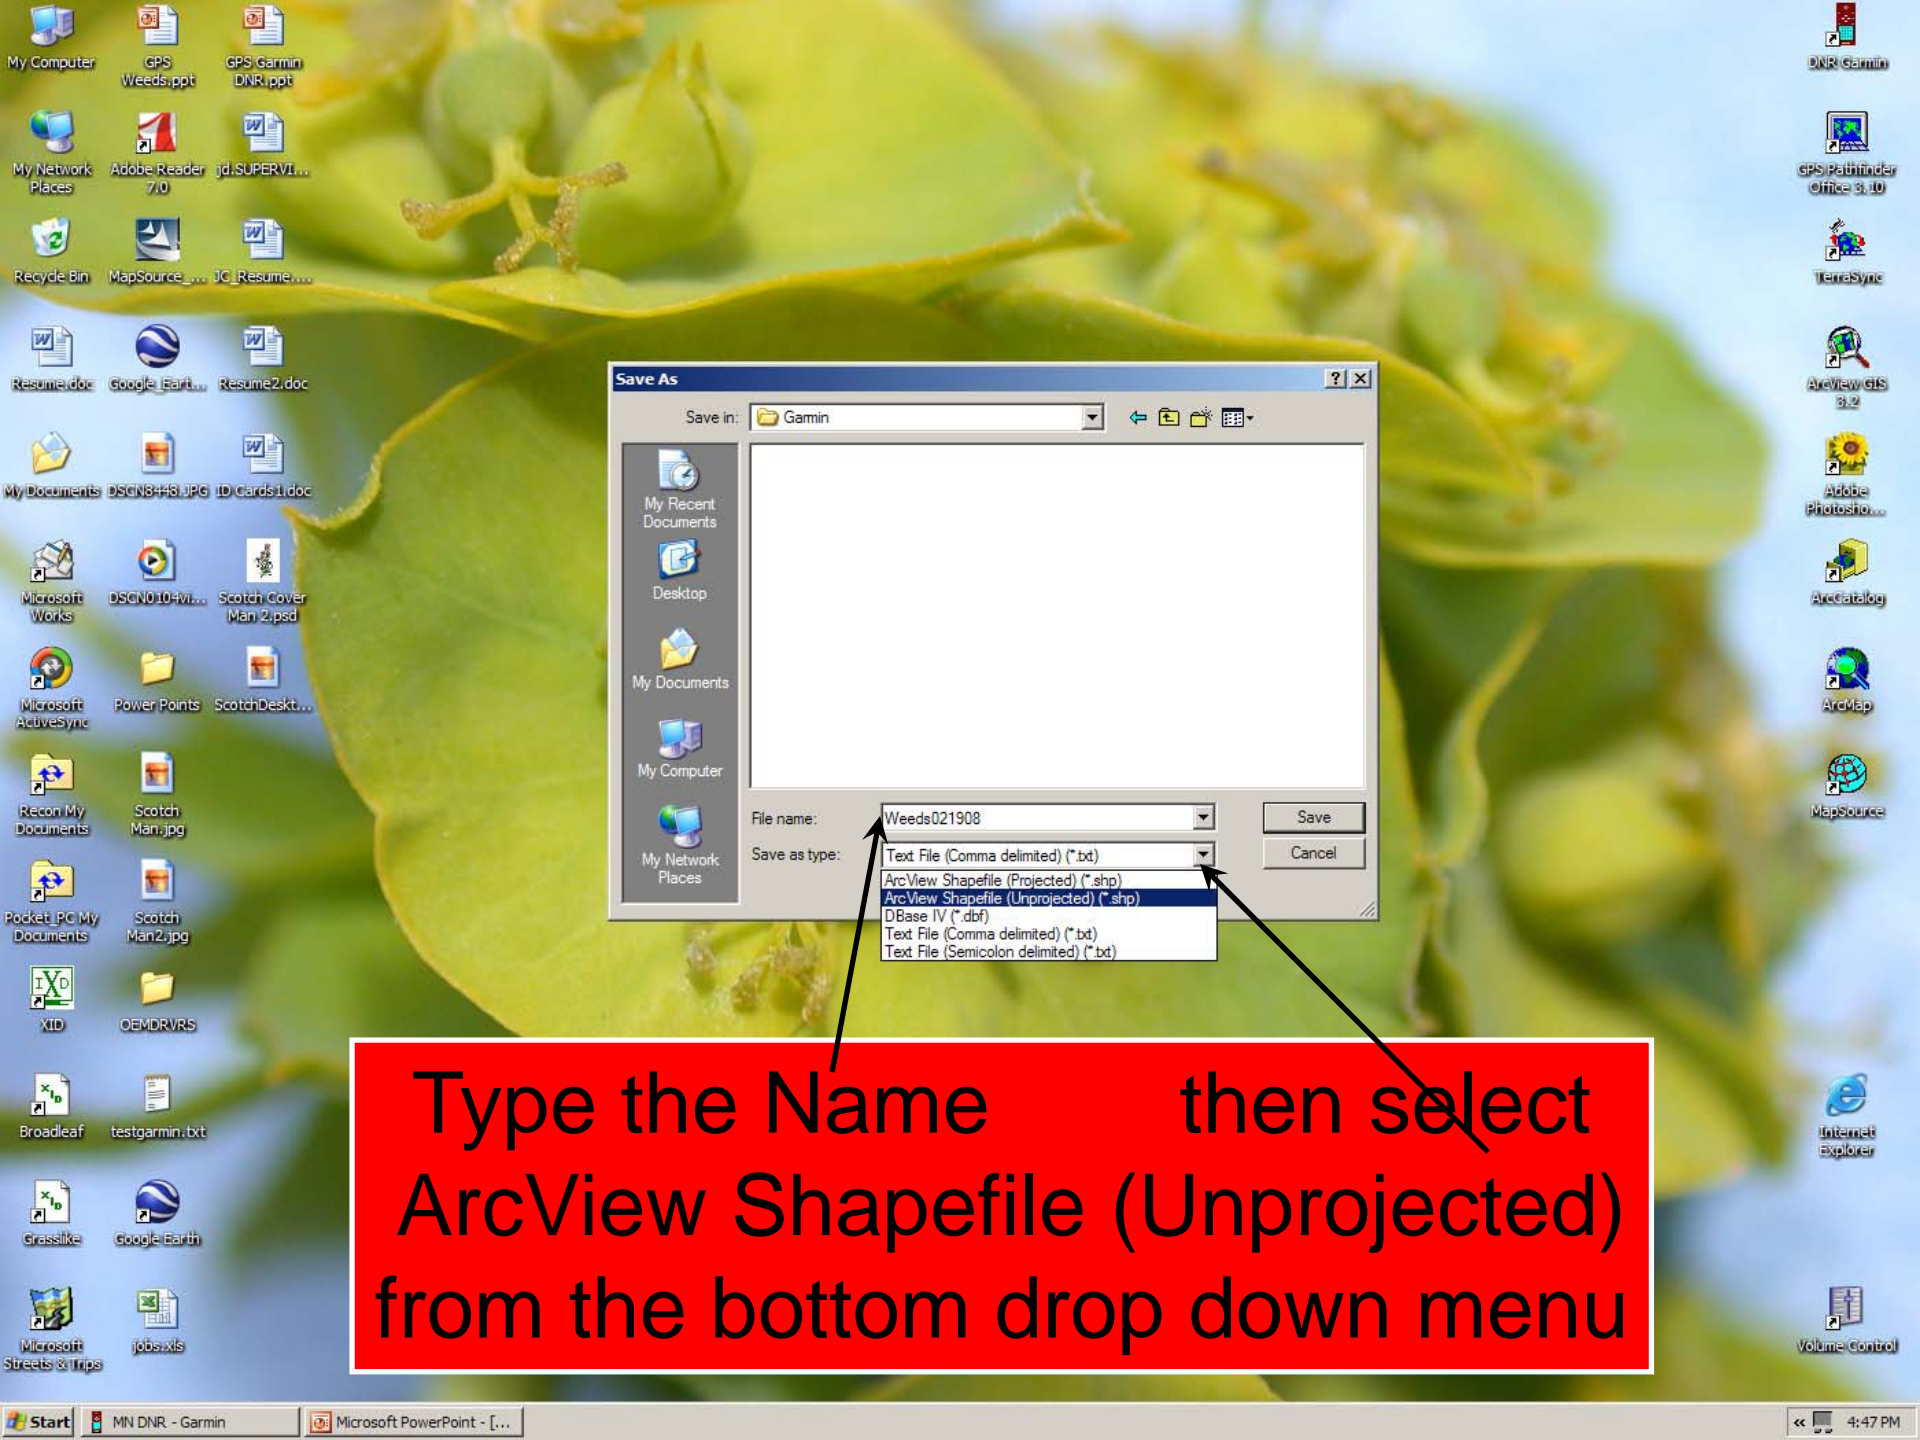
My Computer
GPS Weeds.ppt
GPS Garmin DNR.ppt
My Network Places
Adobe Reader 7.0
jd.SUPERVI...
Recycle Bin
MapSource_...
JC_Resume....
Resume.doc
Google Eart...
Resume2.doc
My Documents
DSCN8448.JPG
ID Cards1.doc
Microsoft Works
DSCN0104vi...
Scotch Cover Man 2.psd
Microsoft ActiveSync
Power Points
ScotchDeskt...
Recon My Documents
Scotch Man.jpg
Pocket_PC My Documents
Scotch Man2.jpg
XID
OEMDRVRS
Broadleaf
testgarmin.txt
Grasslike
Google Earth
Microsoft Streets & Trips
jobs.xls

DNR Garmin
GPS Pathfinder Office 3.10
TerraSync
ArcView GIS 3.2
Adobe Photosho...
ArcCatalog
ArcMap
MapSource
Internet Explorer
Volume Control

Save As
? X
Save in: Garmin
My Recent Documents
Desktop
My Documents
My Computer
My Network Places
File name: Weeds021908
Save as type: Text File (Comma delimited) (*.txt)
Save
Cancel
ArcView Shapefile (Projected) (*.shp)
ArcView Shapefile (Unprojected) (*.shp)
DBase IV (*.dbf)
Text File (Comma delimited) (*.txt)
Text File (Semicolon delimited) (*.txt)

Type the Name then select ArcView Shapefile (Unprojected) from the bottom drop down menu

Start
MN DNR - Garmin
Microsoft PowerPoint - [...
4:47 PM